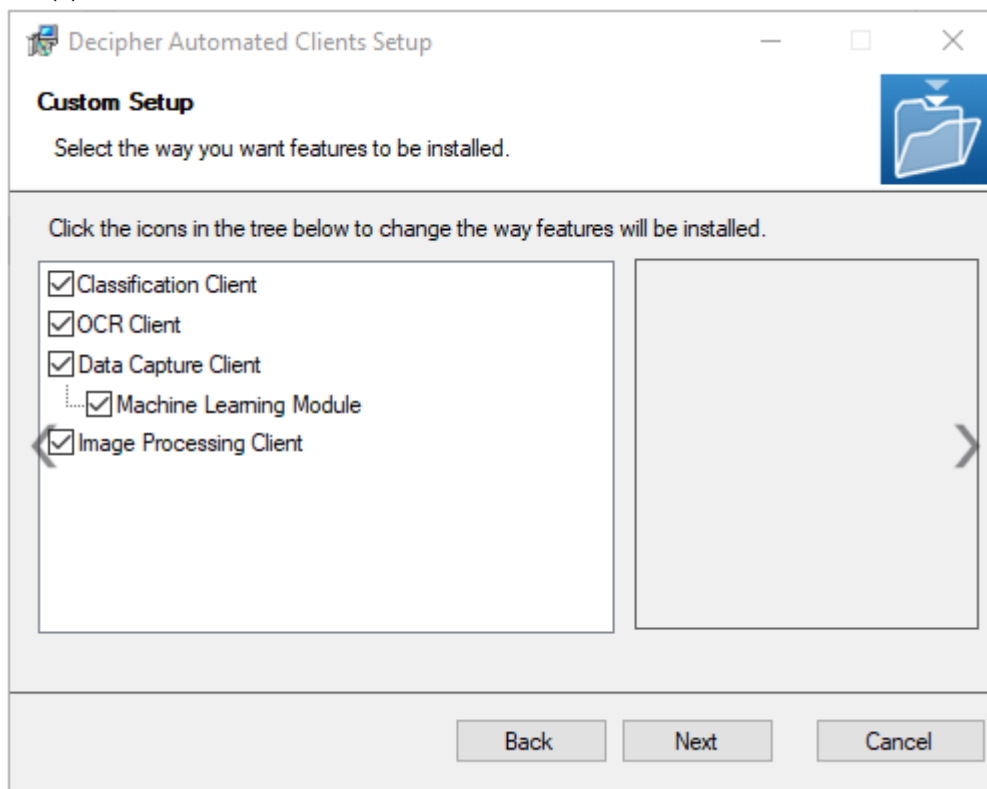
Decipher Automated Clients Setup

Custom Setup

Select the way you want features to be installed.

Click the icons in the tree below to change the way features will be installed.

Classification Client
OCR Client
Data Capture Client
Machine Learning Module
Image Processing Client

Back
Next
Cancel